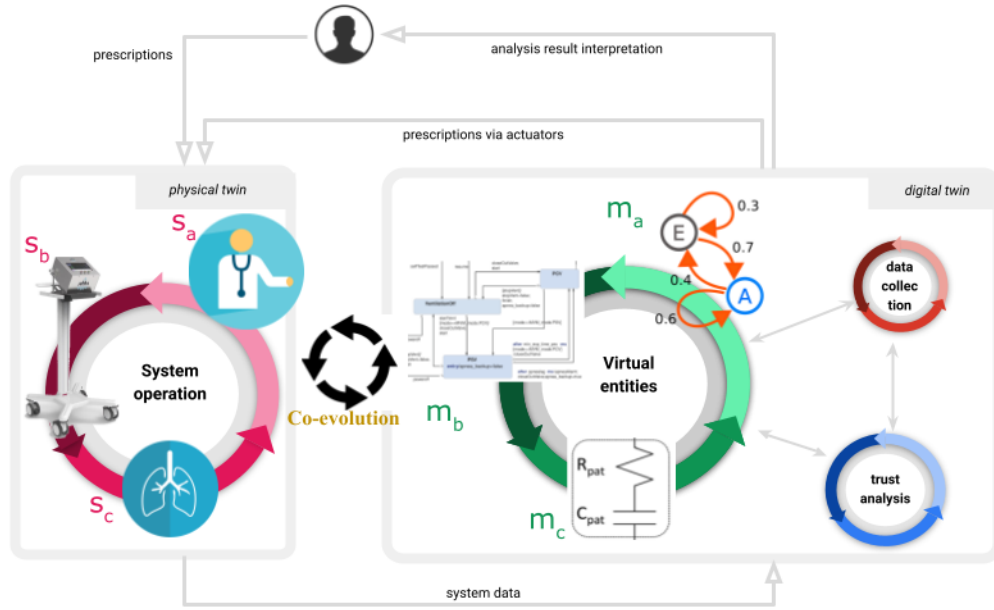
prescriptions

analysis result interpretation

prescriptions via actuators

physical twin

$s_b$

$s_a$

System operation

$s_c$

Co-evolution

digital twin

$m_a$

E

0.3

0.7

0.4

A

0.6

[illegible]

$m_b$

Virtual entities

$R_{pat}$

$C_{pat}$

$m_c$

data collec tion

trust analysis

system data